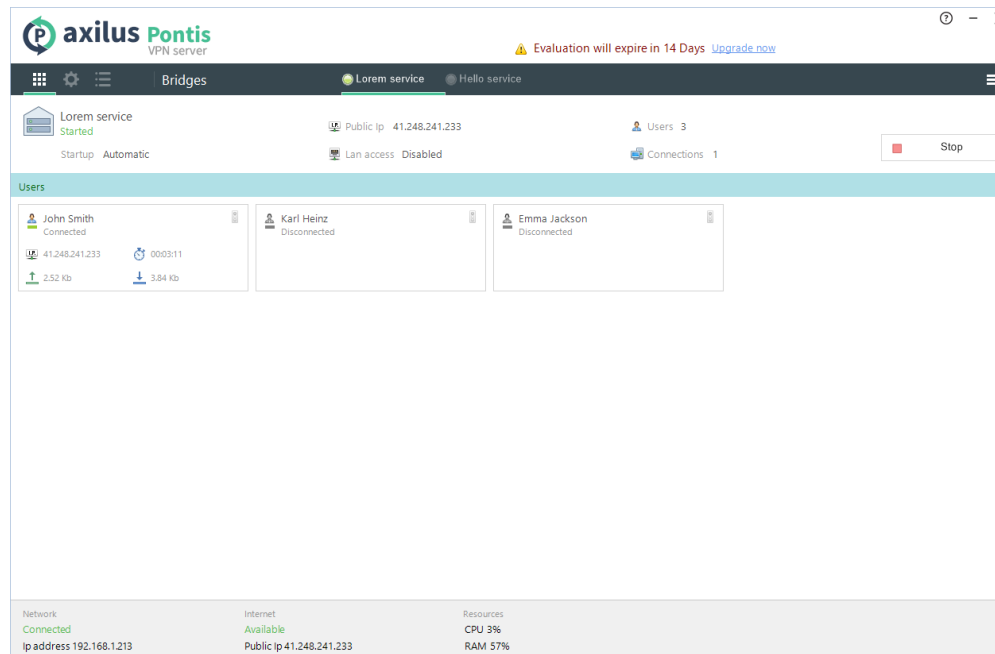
axilus Pontis
VPN server

Evaluation will expire in 14 Days Upgrade now

Bridges

Lorem service Hello service

Lorem service
Started
Startup Automatic

Public Ip 41.248.241.233
Lan access Disabled

Users 3
Connections 1

Stop

Users

John Smith
Connected
41.248.241.233
00:03:11
2.52 Kb
3.84 Kb

Karl Heinz
Disconnected

Emma Jackson
Disconnected

Network
Connected
Ip address 192.168.1.213

Internet
Available
Public Ip 41.248.241.233

Resources
CPU 3%
RAM 57%